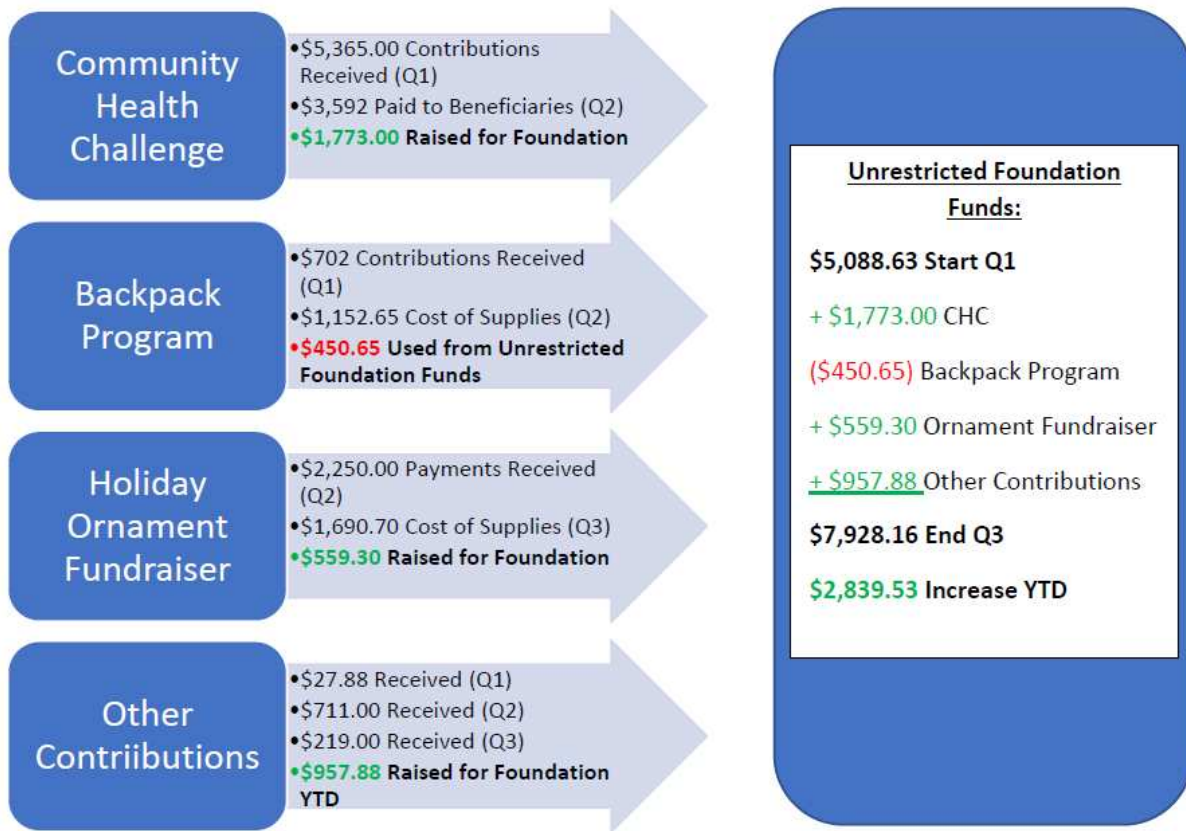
Community Health Challenge

•$5,365.00 Contributions Received (Q1)
•$3,592 Paid to Beneficiaries (Q2)
•$1,773.00 Raised for Foundation

Backpack Program

•$702 Contributions Received (Q1)
•$1,152.65 Cost of Supplies (Q2)
•$450.65 Used from Unrestricted Foundation Funds

Holiday Ornament Fundraiser

•$2,250.00 Payments Received (Q2)
•$1,690.70 Cost of Supplies (Q3)
•$559.30 Raised for Foundation

Other Contriibutions

•$27.88 Received (Q1)
•$711.00 Received (Q2)
•$219.00 Received (Q3)
•$957.88 Raised for Foundation YTD

Unrestricted Foundation Funds:

$5,088.63 Start Q1

+ $1,773.00 CHC

($450.65) Backpack Program

+ $559.30 Ornament Fundraiser

+ $957.88 Other Contributions

$7,928.16 End Q3

$2,839.53 Increase YTD